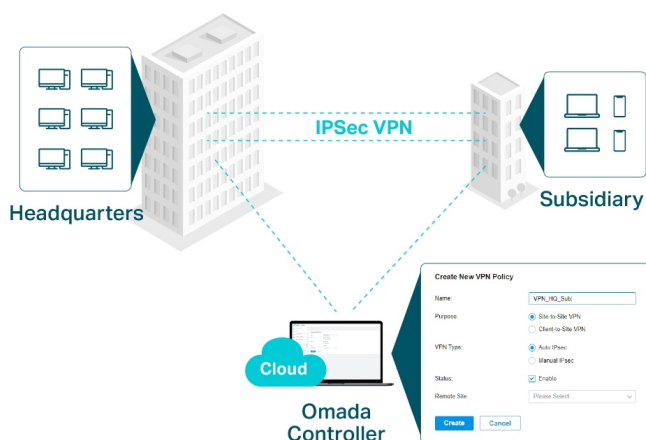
IPSec VPN

Headquarters

Subsidiary

Cloud

Omada Controller

Create New VPN Policy

Name: VPN_HQ_Sub

Purpose: Site-to-Site VPN
Client-to-Site VPN

VPN Type: Auto IPsec
Manual IPsec

Status: Enable

Remote Site: Please Select...

Create Cancel